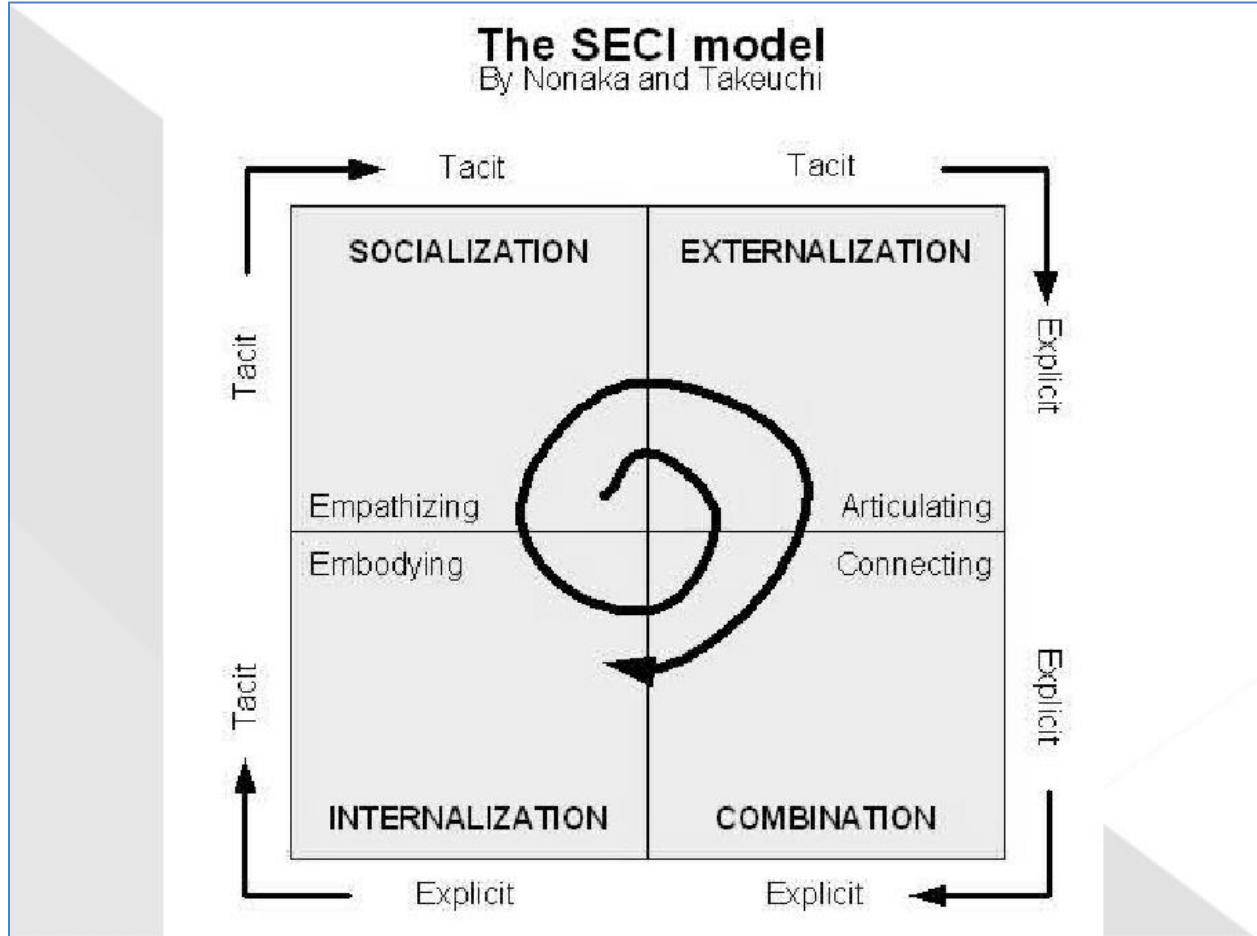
The SECI model
By Nonaka and Takeuchi

Tacit

Tacit

Tacit

Explicit

SOCIALIZATION

EXTERNALIZATION

Empathizing

Articulating

Embodying

Connecting

Tacit

Explicit

INTERNALIZATION

COMBINATION

Explicit

Explicit